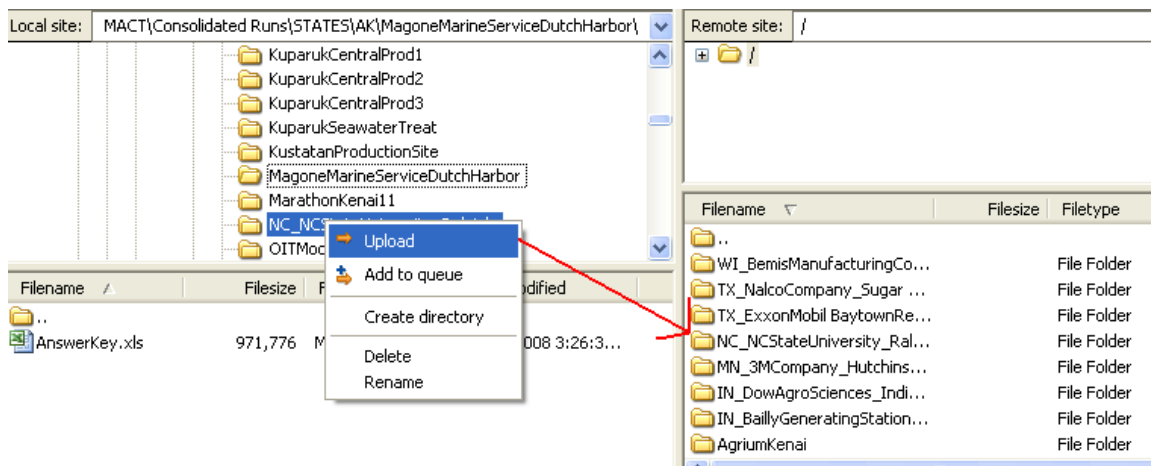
Local site: MACT\Consolidated Runs\STATES\AK\MagoneMarineServiceDutchHarbor\

KuparukCentralProd1
KuparukCentralProd2
KuparukCentralProd3
KuparukSeawaterTreat
KustatanProductionSite
MagoneMarineServiceDutchHarbor
MarathonKenai11
NC_NCS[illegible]
OITMoc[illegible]

Upload
Add to queue
Create directory
Delete
Rename

| Filename | Filesize | F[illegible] | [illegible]odified |
|---|---|---|---|
| .. | | | |
| AnswerKey.xls | 971,776 | M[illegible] | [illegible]008 3:26:3... |

Remote site: /

/

| Filename | Filesize | Filetype |
|---|---|---|
| .. | | |
| WI_BemisManufacturingCo... | | File Folder |
| TX_NalcoCompany_Sugar ... | | File Folder |
| TX_ExxonMobil BaytownRe... | | File Folder |
| NC_NCStateUniversity_Ral... | | File Folder |
| MN_3MCompany_Hutchins... | | File Folder |
| IN_DowAgroSciences_Indi... | | File Folder |
| IN_BaillyGeneratingStation... | | File Folder |
| AgriumKenai | | File Folder |